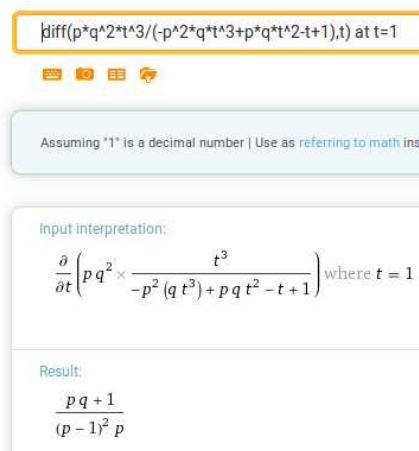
diff(p*q^2*t^3/(-p^2*q*t^3+p*q*t^2-t+1),t) at t=1

Assuming "1" is a decimal number | Use as referring to math ins

Input interpretation:

$\frac{\partial}{\partial t}\left(p\,q^2 \times \frac{t^3}{-p^2\,(q\,t^3) + p\,q\,t^2 - t + 1}\right)$ where $t = 1$

Result:

$\frac{p\,q + 1}{(p-1)^2\,p}$